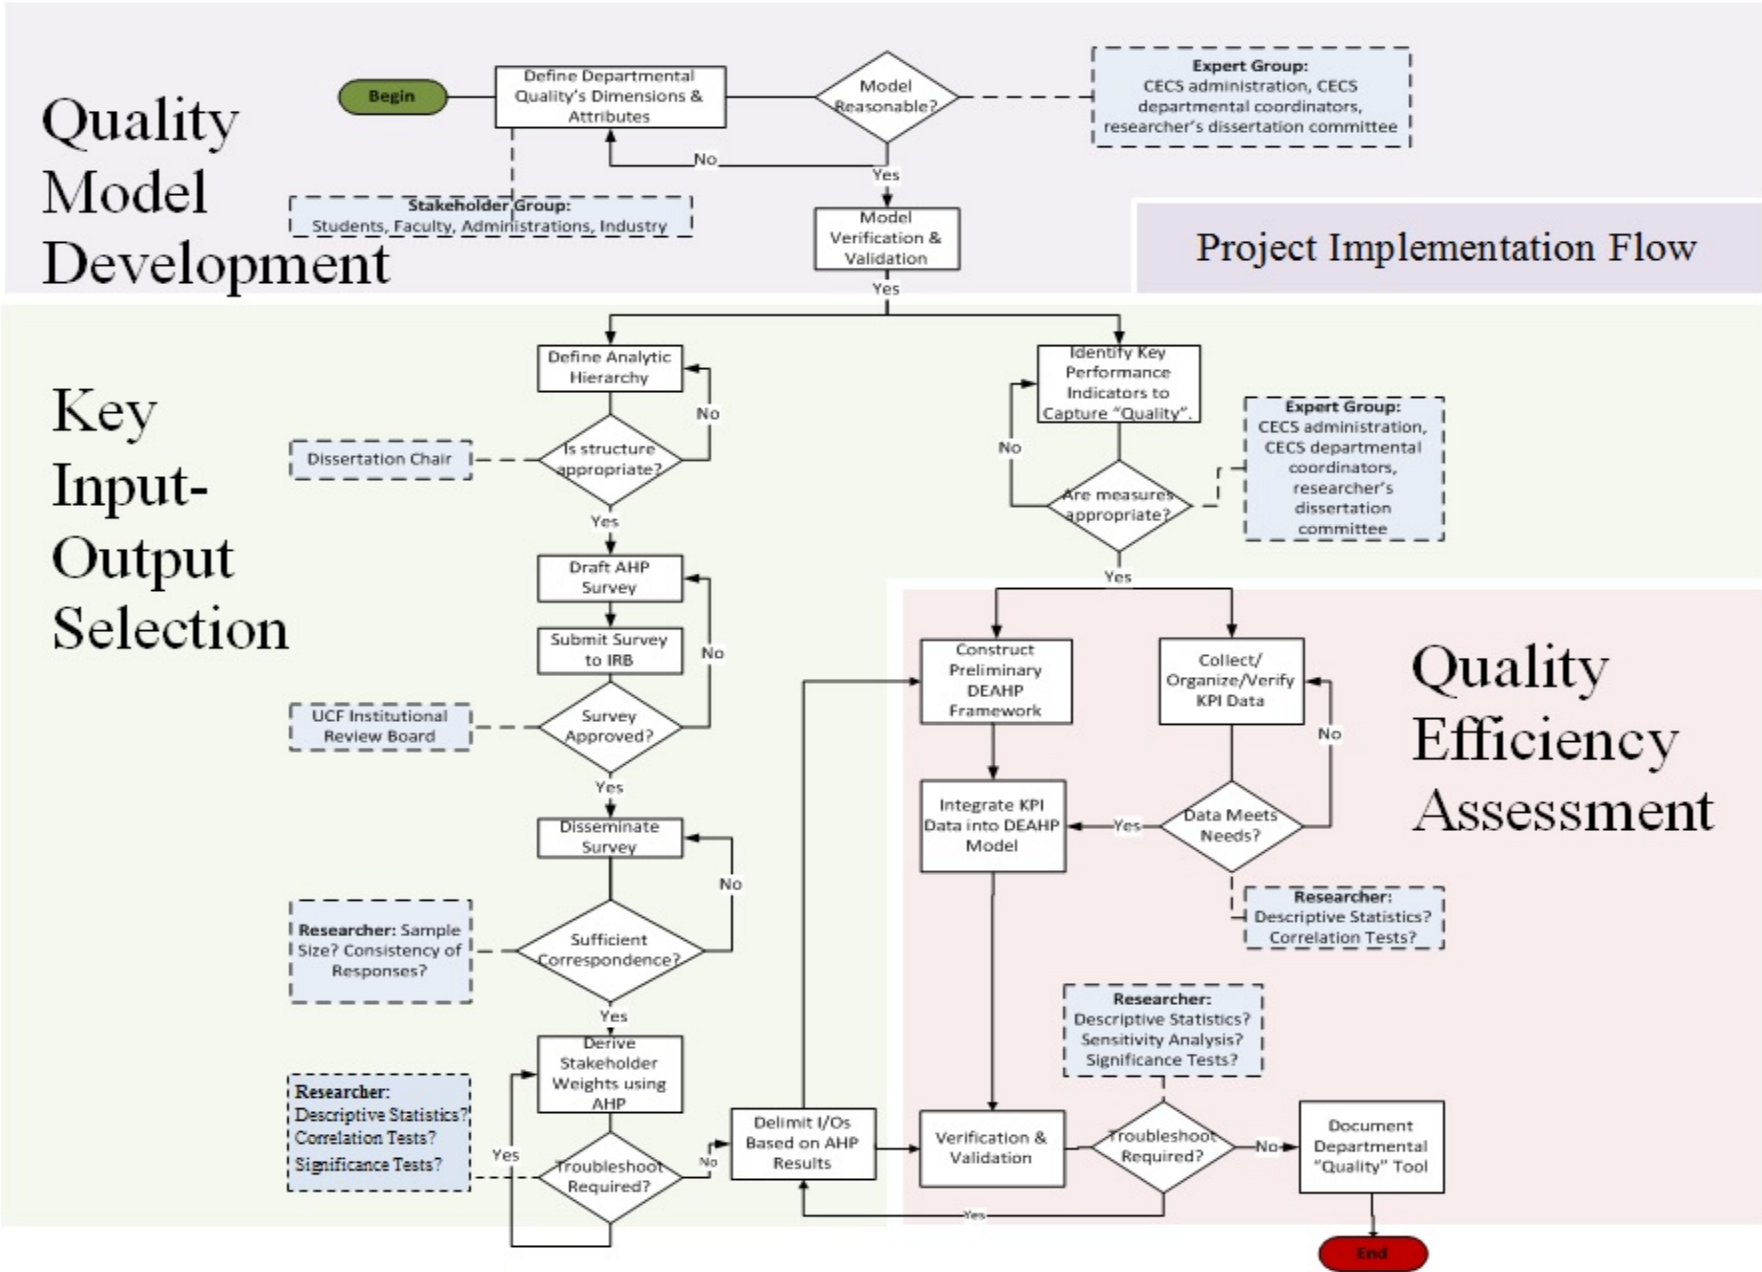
Quality Model Development

Begin

Define Departmental Quality's Dimensions & Attributes

Model Reasonable?

Expert Group: CECS administration, CECS departmental coordinators, researcher's dissertation committee

No

Yes

Stakeholder Group: Students, Faculty, Administrations, Industry

Model Verification & Validation

Project Implementation Flow

Yes

Key Input-Output Selection

Define Analytic Hierarchy

No

Is structure appropriate?

Dissertation Chair

Yes

Draft AHP Survey

Submit Survey to IRB

No

UCF Institutional Review Board

Survey Approved?

Yes

Disseminate Survey

No

Researcher: Sample Size? Consistency of Responses?

Sufficient Correspondence?

Yes

Derive Stakeholder Weights using AHP

Researcher: Descriptive Statistics? Correlation Tests? Significance Tests?

Yes

Troubleshoot Required?

No

Delimit I/Os Based on AHP Results

Identify Key Performance Indicators to Capture "Quality".

No

Expert Group: CECS administration, CECS departmental coordinators, researcher's dissertation committee

Are measures appropriate?

Yes

Quality Efficiency Assessment

Construct Preliminary DEAHP Framework

Collect/ Organize/Verify KPI Data

No

Integrate KPI Data into DEAHP Model

Yes

Data Meets Needs?

Researcher: Descriptive Statistics? Correlation Tests?

Researcher: Descriptive Statistics? Sensitivity Analysis? Significance Tests?

Verification & Validation

Troubleshoot Required?

No

Document Departmental "Quality" Tool

Yes

End